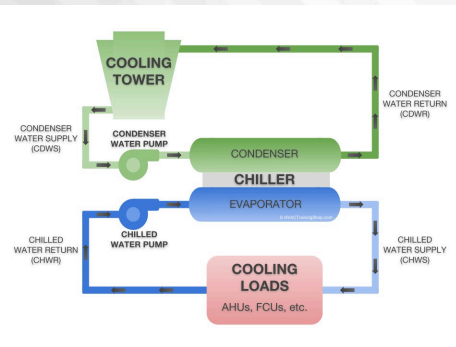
COOLING TOWER

CONDENSER WATER RETURN (CDWR)

CONDENSER WATER SUPPLY (CDWS)

CONDENSER WATER PUMP

CONDENSER

CHILLER

EVAPORATOR

CHILLED WATER PUMP

CHILLED WATER RETURN (CHWR)

CHILLED WATER SUPPLY (CHWS)

COOLING LOADS

AHUs, FCUs, etc.